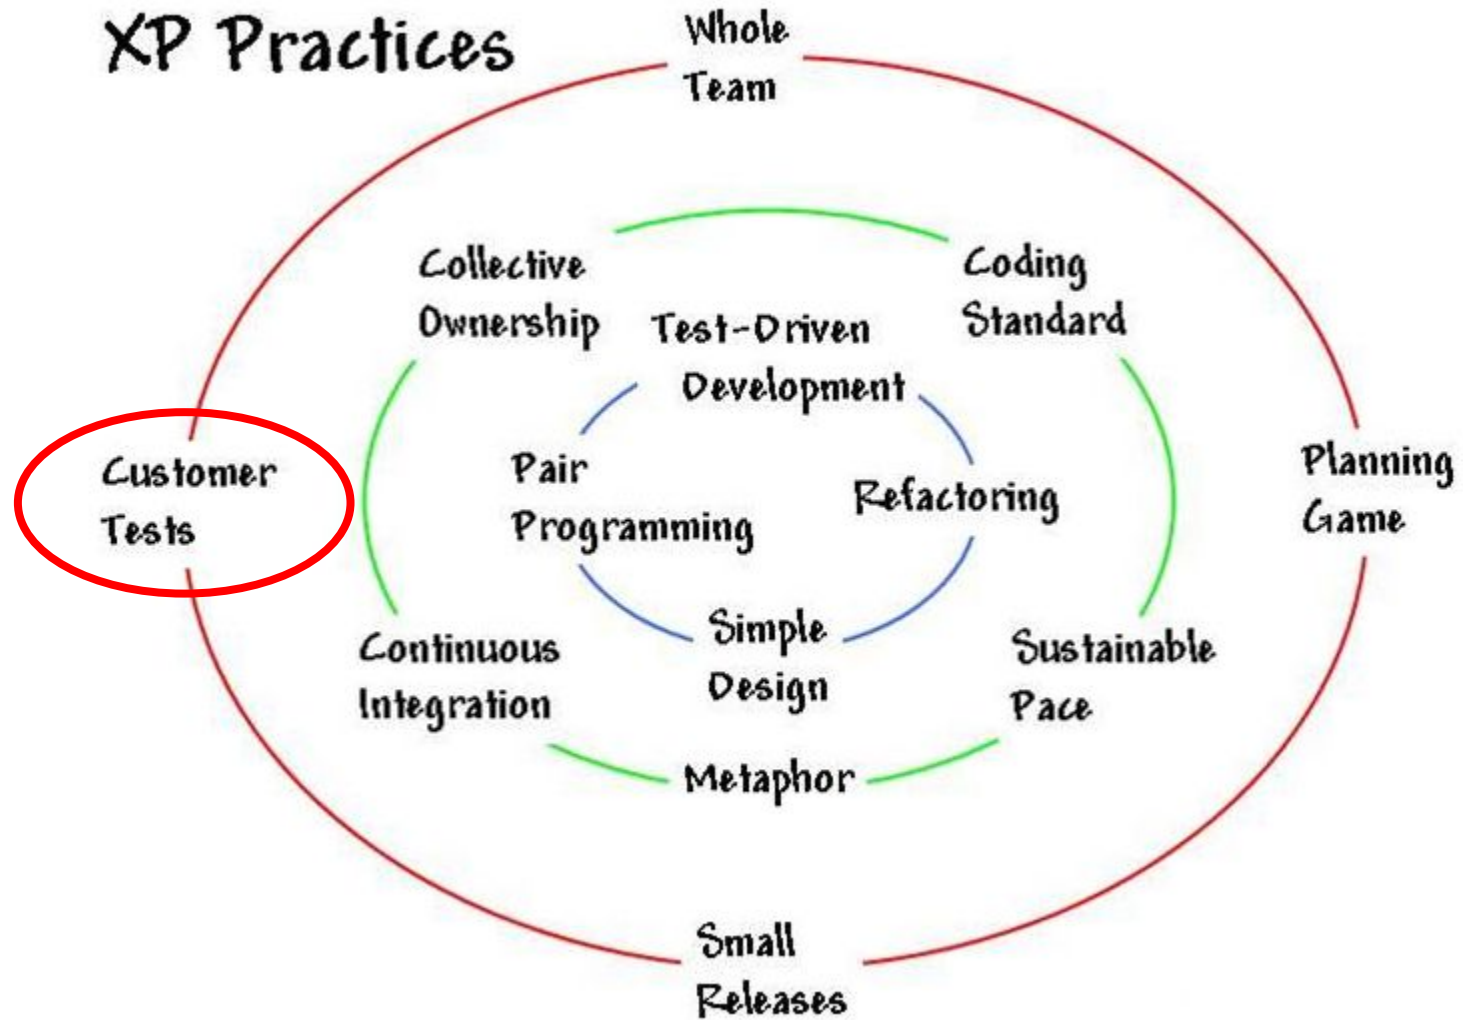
XP Practices

Whole Team

Collective Ownership

Coding Standard

Test-Driven Development

Customer Tests

Pair Programming

Refactoring

Planning Game

Simple Design

Continuous Integration

Sustainable Pace

Metaphor

Small Releases